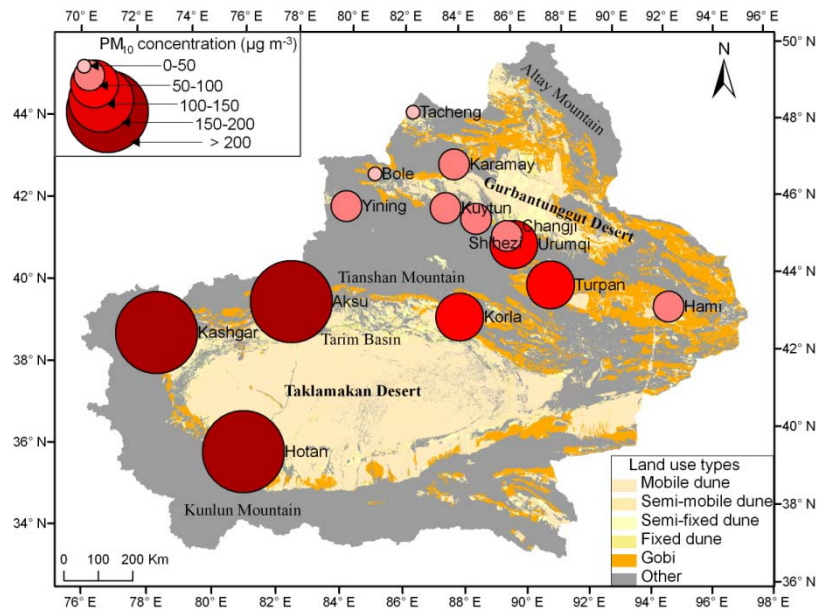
70° E 72° E 74° E 76° E 78° E 80° E 82° E 84° E 86° E 88° E 90° E 92° E 94° E 96° E

PM$_{10}$ concentration (μg m$^{-3}$)
0-50
50-100
100-150
150-200
> 200

N

Altay Mountain
Tacheng
Karamay
Bole
Gurbantunggut Desert
Yining
Kuytun
Changji
Shihezi
Urumqi
Tianshan Mountain
Turpan
Hami
Aksu
Kashgar
Korla
Tarim Basin
Taklamakan Desert
Hotan
Kunlun Mountain

0 100 200 Km

Land use types
Mobile dune
Semi-mobile dune
Semi-fixed dune
Fixed dune
Gobi
Other

44° N
42° N
40° N
38° N
36° N
34° N

50° N
48° N
46° N
44° N
42° N
40° N
38° N
36° N

76° E 78° E 80° E 82° E 84° E 86° E 88° E 90° E 92° E 94° E 96° E 98° E